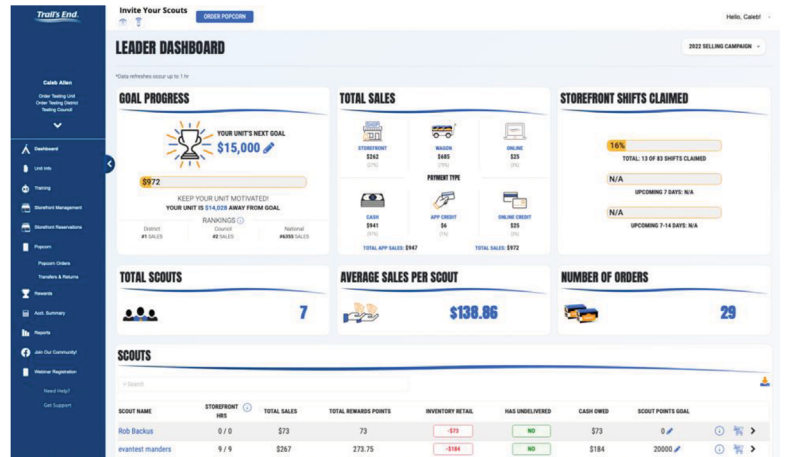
Trail's End.

Invite Your Scouts

ORDER POPCORN

Hello, Caleb!

Caleb Allen
Order Testing Unit
Order Testing District
Testing Council

Dashboard
Unit Info
Training
Storefront Management
Storefront Reservations
Popcorn
Popcorn Orders
Transfers & Returns
Rewards
Acct. Summary
Reports
Join Our Community!
Webinar Registration
Need Help?
Get Support

LEADER DASHBOARD

2022 SELLING CAMPAIGN

*Data refreshes occur up to 1 hr

GOAL PROGRESS

YOUR UNIT'S NEXT GOAL
$15,000

$972

KEEP YOUR UNIT MOTIVATED!
YOUR UNIT IS $14,028 AWAY FROM GOAL

RANKINGS

| District | Council | National |
|---|---|---|
| #1 SALES | #2 SALES | #6355 SALES |

TOTAL SALES

| STOREFRONT | WAGON | ONLINE |
|---|---|---|
| $262 | $685 | $25 |
| (27%) | (70%) | (3%) |

PAYMENT TYPE

| CASH | APP CREDIT | ONLINE CREDIT |
|---|---|---|
| $941 | $6 | $25 |
| (97%) | (1%) | (3%) |

TOTAL APP SALES: $947
TOTAL SALES: $972

STOREFRONT SHIFTS CLAIMED

16%
TOTAL: 13 OF 83 SHIFTS CLAIMED

N/A
UPCOMING 7 DAYS: N/A

N/A
UPCOMING 7-14 DAYS: N/A

TOTAL SCOUTS
7

AVERAGE SALES PER SCOUT
$138.86

NUMBER OF ORDERS
29

SCOUTS

Search

| SCOUT NAME | STOREFRONT HRS | TOTAL SALES | TOTAL REWARDS POINTS | INVENTORY RETAIL | HAS UNDELIVERED | CASH OWED | SCOUT POINTS GOAL |
|---|---|---|---|---|---|---|---|
| Rob Backus | 0 / 0 | $73 | 73 | -$73 | NO | $73 | 0 |
| evantest manders | 9 / 9 | $267 | 273.75 | -$184 | NO | $184 | 20000 |